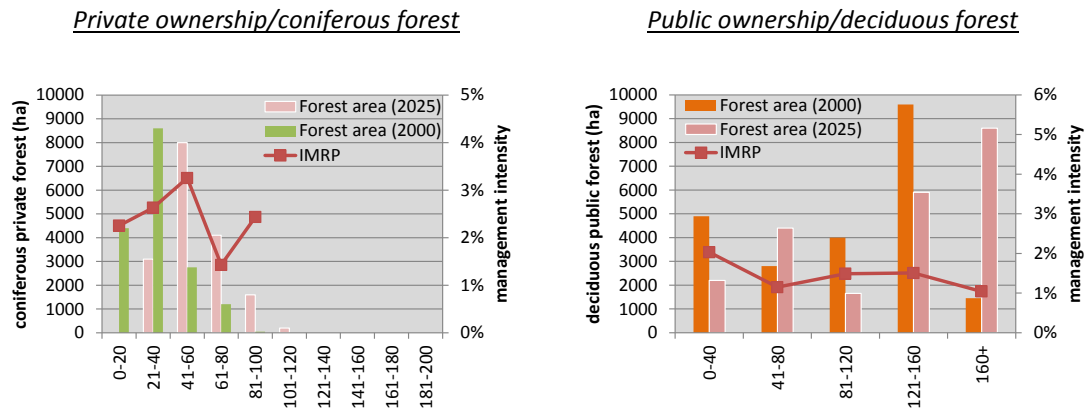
Private ownership/coniferous forest

coniferous private forest (ha)

10000
9000
8000
7000
6000
5000
4000
3000
2000
1000
0

Forest area (2025)
Forest area (2000)
IMRP

5%
4%
3%
2%
1%
0%

management intensity

0-20
21-40
41-60
61-80
81-100
101-120
121-140
141-160
161-180
181-200

Public ownership/deciduous forest

deciduous public forest (ha)

10000
9000
8000
7000
6000
5000
4000
3000
2000
1000
0

Forest area (2000)
Forest area (2025)
IMRP

6%
5%
4%
3%
2%
1%
0%

management intensity

0-40
41-80
81-120
121-160
160+